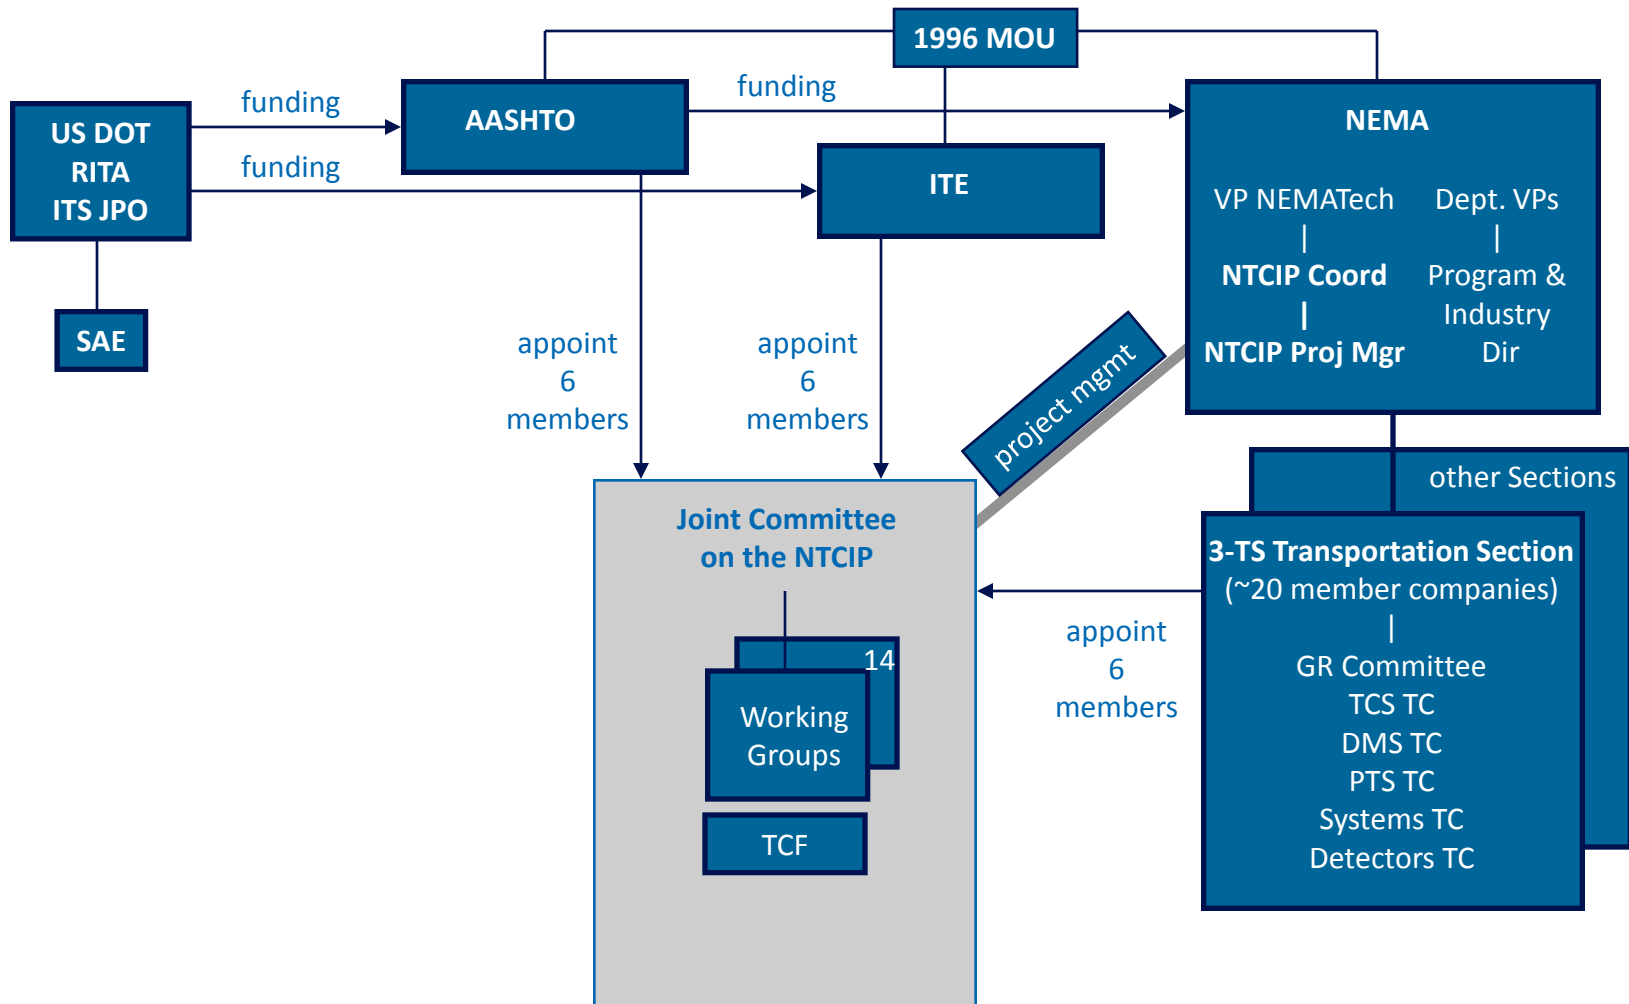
1996 MOU

US DOT
RITA
ITS JPO

funding

AASHTO

funding

NEMA

funding

ITE

SAE

VP NEMATech
|
NTCIP Coord
|
NTCIP Proj Mgr

Dept. VPs
|
Program & Industry Dir

appoint
6
members

appoint
6
members

project mgmt

other Sections

Joint Committee on the NTCIP

14

Working Groups

TCF

appoint
6
members

3-TS Transportation Section
(~20 member companies)
|
GR Committee
TCS TC
DMS TC
PTS TC
Systems TC
Detectors TC